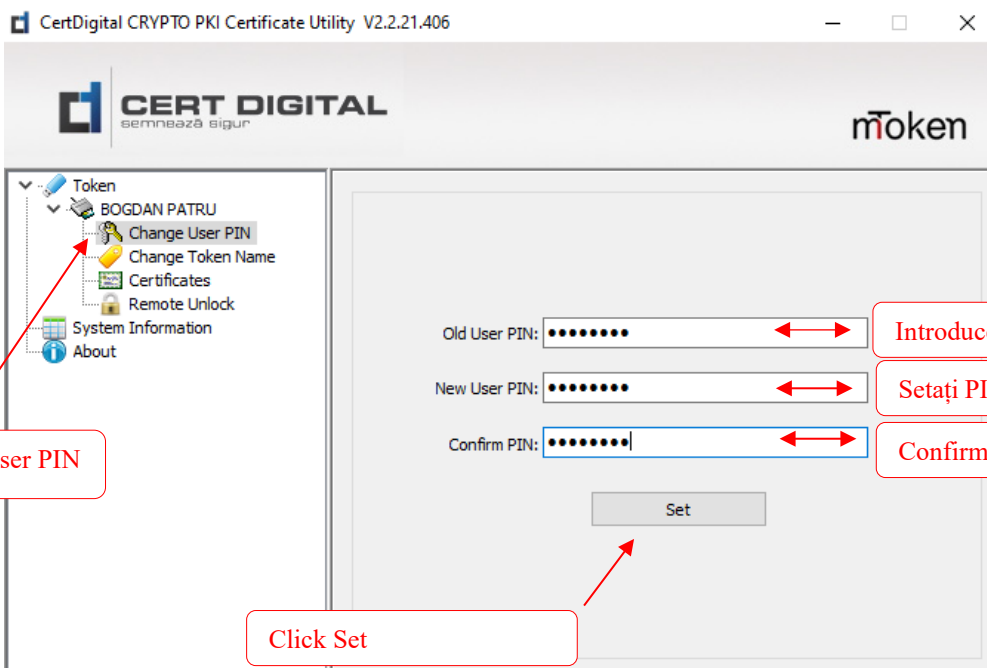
CertDigital CRYPTO PKI Certificate Utility V2.2.21.406

CERT DIGITAL
semnează sigur

mToken

Token
BOGDAN PATRU
Change User PIN
Change Token Name
Certificates
Remote Unlock
System Information
About

Old User PIN: ••••••••
New User PIN: ••••••••
Confirm PIN: ••••••••

Set

Introduc
Setați PI
Confirm

ser PIN

Click Set